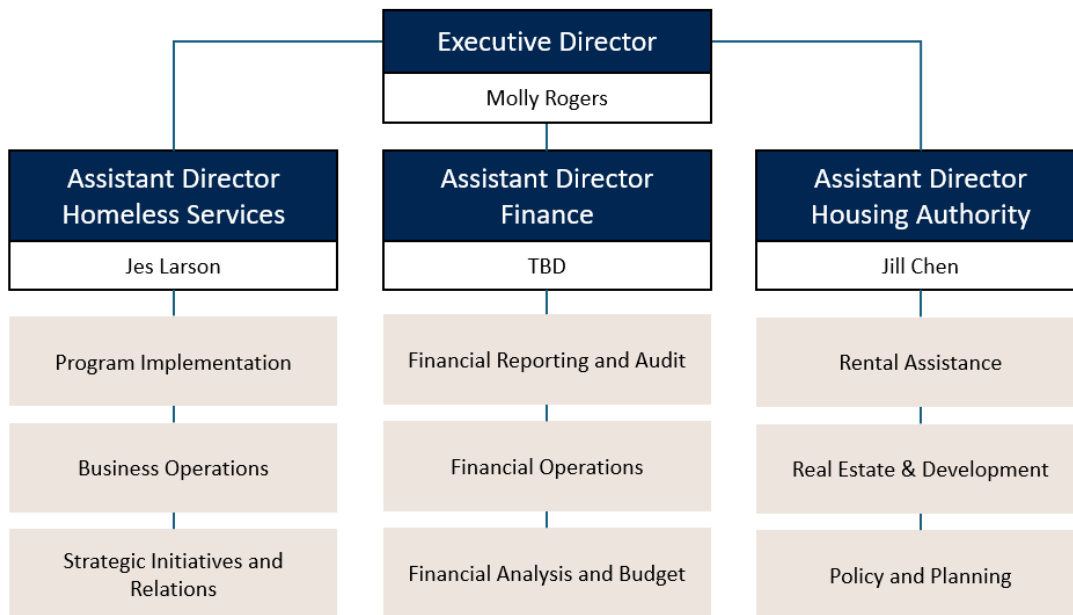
Executive Director
Molly Rogers

Assistant Director Homeless Services
Jes Larson

Program Implementation

Business Operations

Strategic Initiatives and Relations

Assistant Director Finance
TBD

Financial Reporting and Audit

Financial Operations

Financial Analysis and Budget

Assistant Director Housing Authority
Jill Chen

Rental Assistance

Real Estate & Development

Policy and Planning